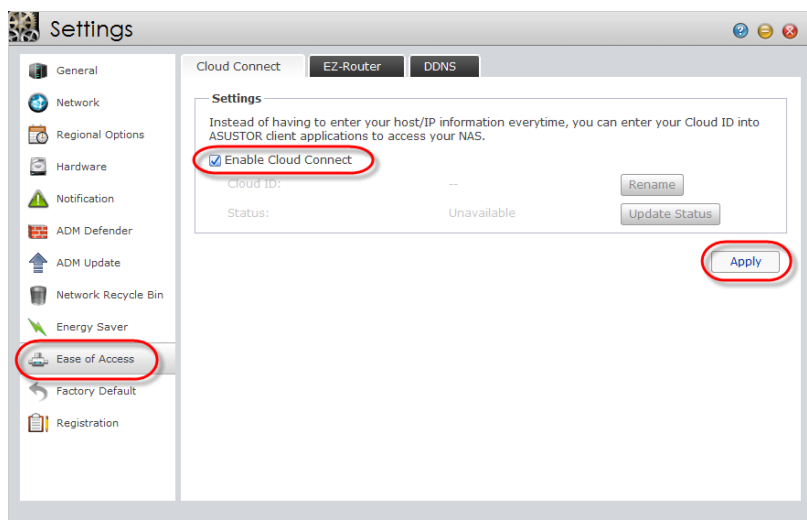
Settings

General
Network
Regional Options
Hardware
Notification
ADM Defender
ADM Update
Network Recycle Bin
Energy Saver
Ease of Access
Factory Default
Registration

Cloud Connect
EZ-Router
DDNS

Settings

Instead of having to enter your host/IP information everytime, you can enter your Cloud ID into ASUSTOR client applications to access your NAS.

☑ Enable Cloud Connect

Cloud ID: -- Rename

Status: Unavailable Update Status

Apply